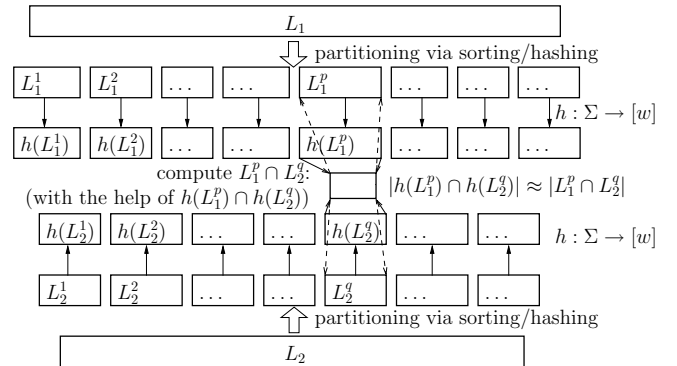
$L_1$

partitioning via sorting/hashing

$L_1^1$ $L_1^2$ $\dots$ $\dots$ $L_1^p$ $\dots$ $\dots$ $\dots$

$h : \Sigma \to [w]$

$h(L_1^1)$ $h(L_1^2)$ $\dots$ $\dots$ $h(L_1^p)$ $\dots$ $\dots$ $\dots$

compute $L_1^p \cap L_2^q$:
(with the help of $h(L_1^p) \cap h(L_2^q)$)

$|h(L_1^p) \cap h(L_2^q)| \approx |L_1^p \cap L_2^q|$

$h(L_2^1)$ $h(L_2^2)$ $\dots$ $\dots$ $h(L_2^q)$ $\dots$ $\dots$ $h : \Sigma \to [w]$

$L_2^1$ $L_2^2$ $\dots$ $\dots$ $L_2^q$ $\dots$ $\dots$

partitioning via sorting/hashing

$L_2$